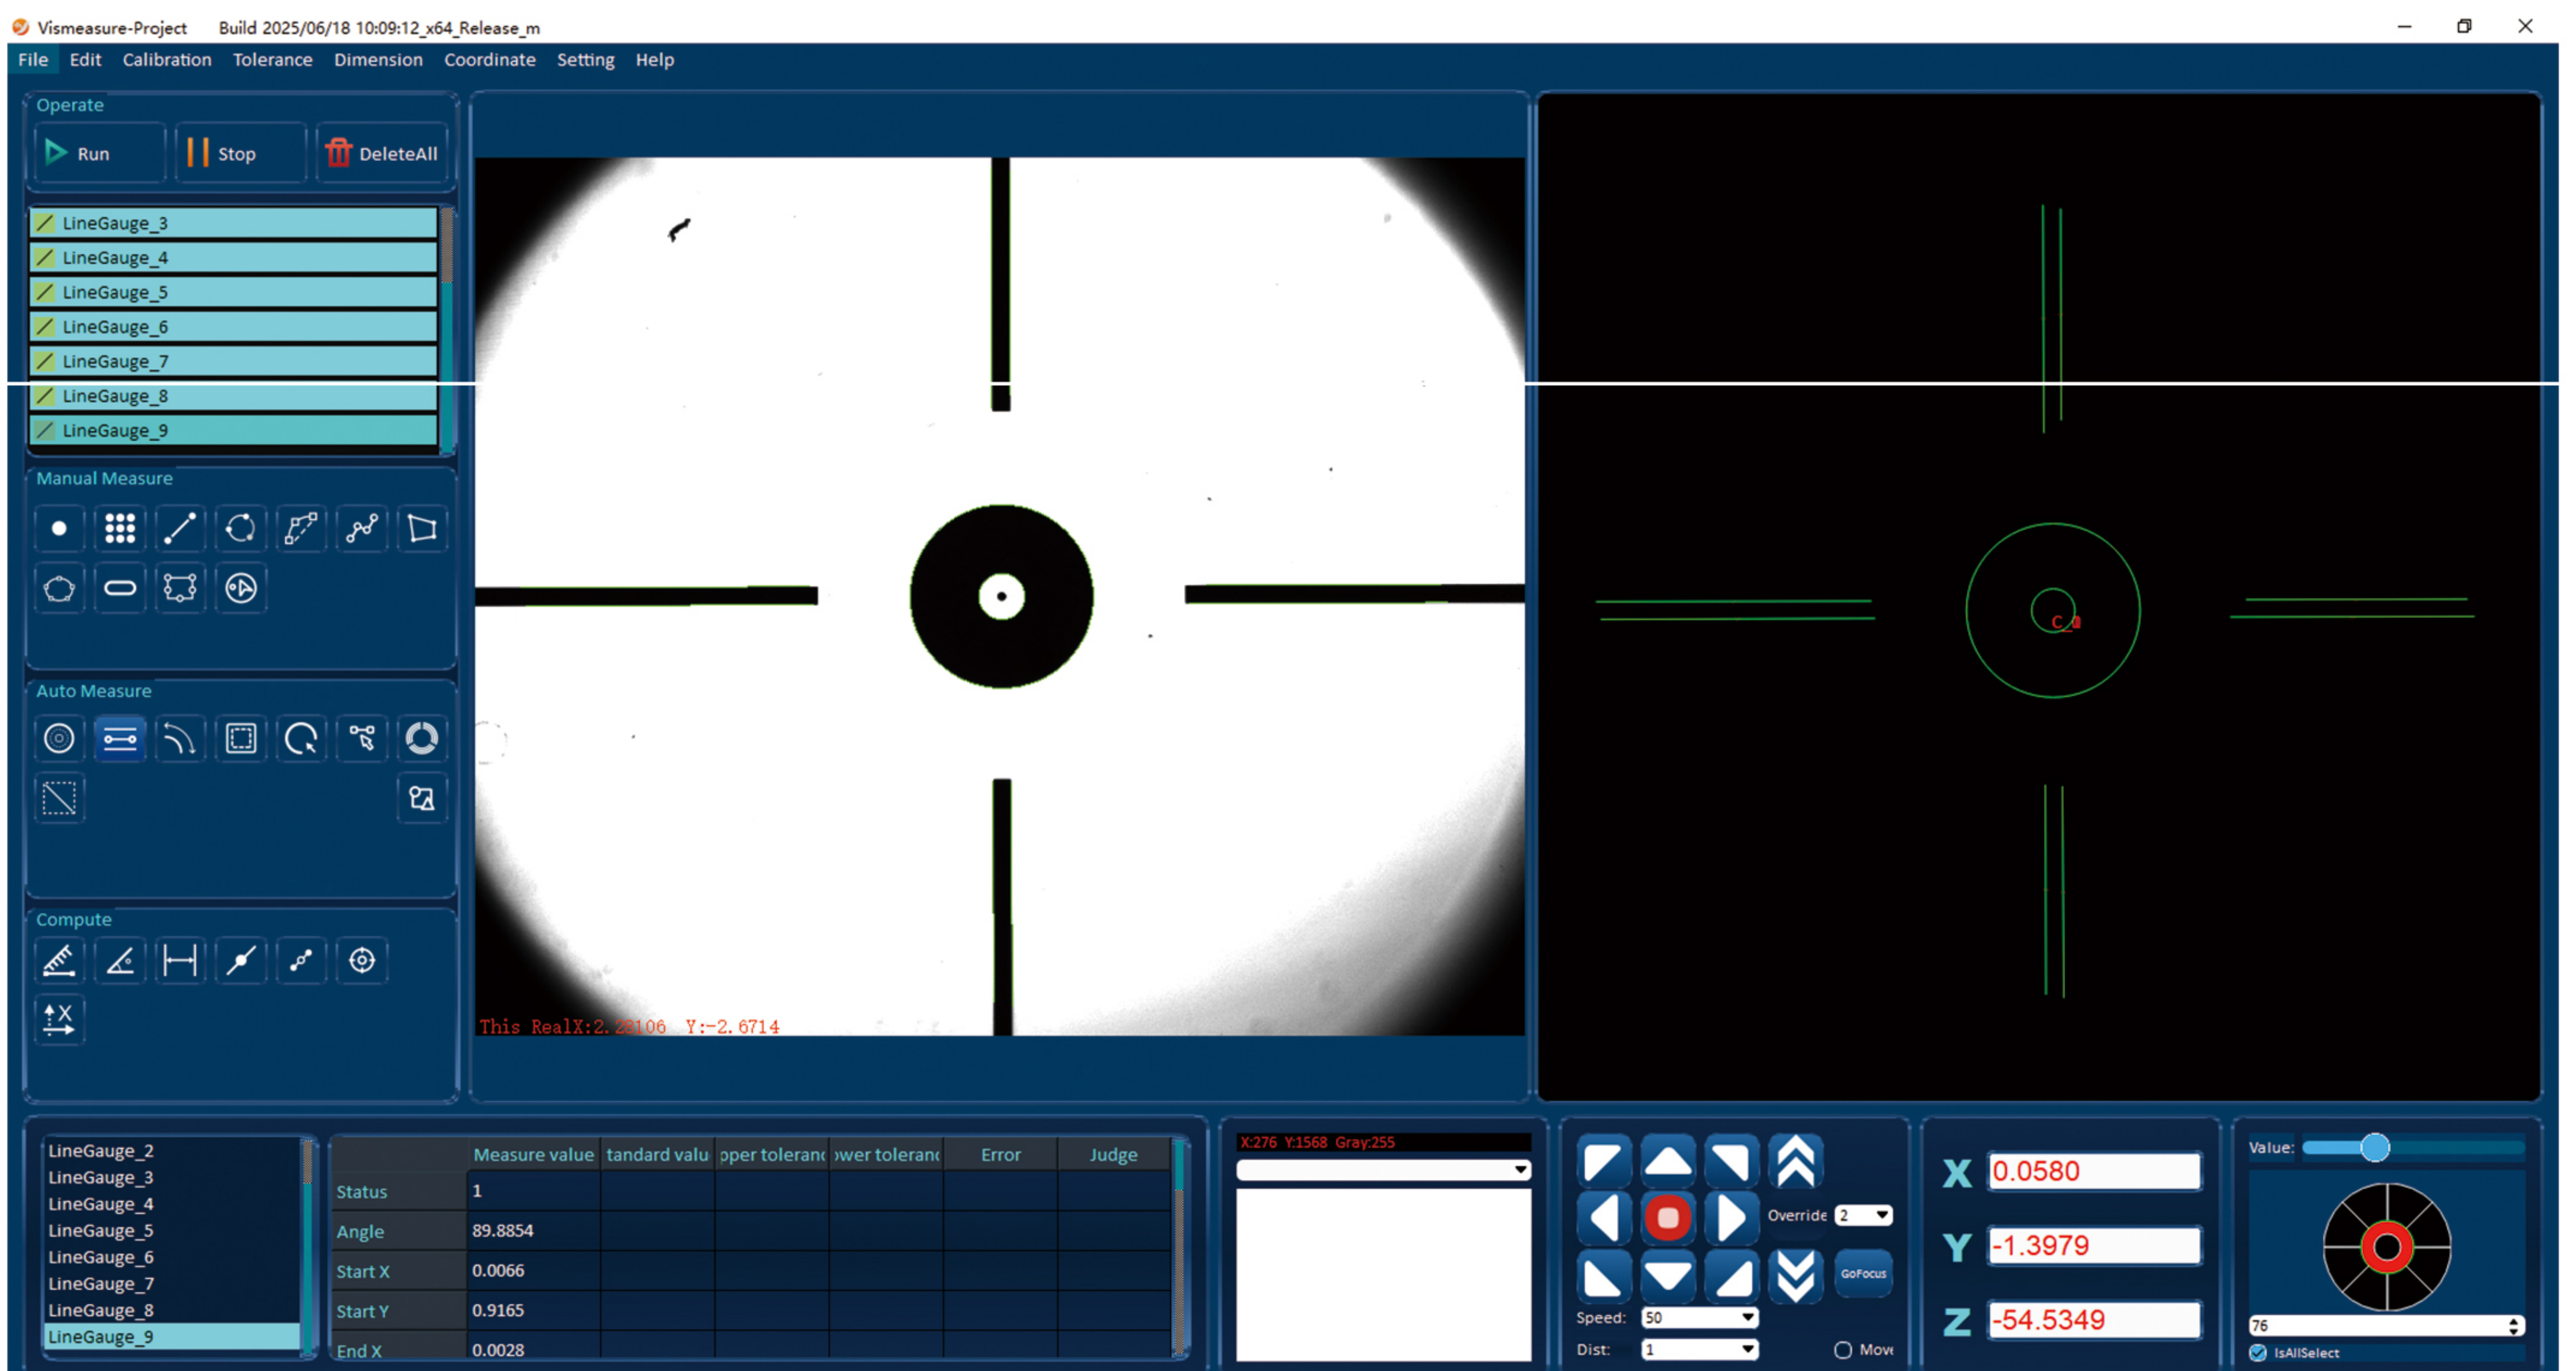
Vismeasure-Project Build 2025/06/18 10:09:12_x64_Release_m

File Edit Calibration Tolerance Dimension Coordinate Setting Help

Operate

Run Stop DeleteAll

LineGauge_3
LineGauge_4
LineGauge_5
LineGauge_6
LineGauge_7
LineGauge_8
LineGauge_9

Manual Measure

Auto Measure

Compute

This RealX:2.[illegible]06 Y:-2.6714

C_0

LineGauge_2
LineGauge_3
LineGauge_4
LineGauge_5
LineGauge_6
LineGauge_7
LineGauge_8
LineGauge_9

| | Measure value | tandard valu | pper toleranc | wer toleranc | Error | Judge |
|---|---|---|---|---|---|---|
| Status | 1 | | | | | |
| Angle | 89.8854 | | | | | |
| Start X | 0.0066 | | | | | |
| Start Y | 0.9165 | | | | | |
| End X | 0.0028 | | | | | |

X:276 Y:1568 Gray:255

Override 2

GoFocus

Speed: 50

Dist: 1

Mov

X 0.0580

Y -1.3979

Z -54.5349

Value:

76

IsAllSelect